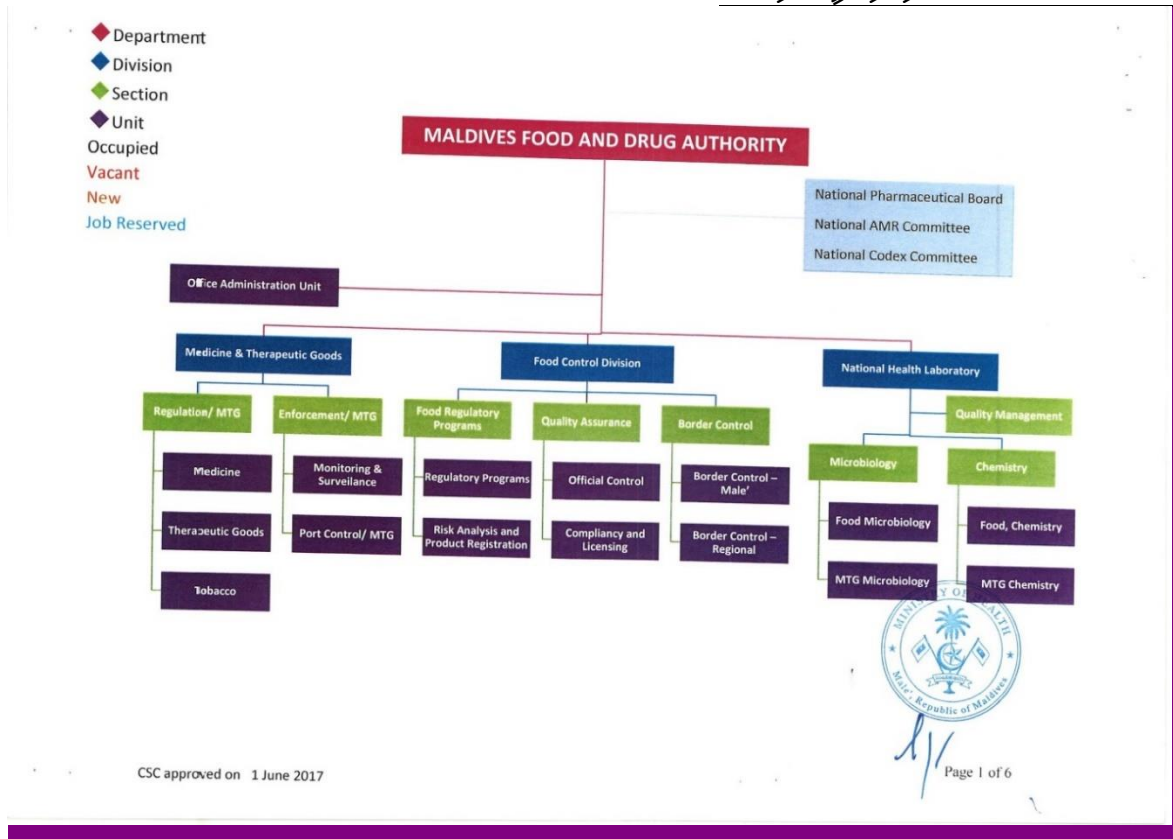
Department
Division
Section
Unit
Occupied
Vacant
New
Job Reserved

MALDIVES FOOD AND DRUG AUTHORITY

National Pharmaceutical Board
National AMR Committee
National Codex Committee

Office Administration Unit

Medicine & Therapeutic Goods

Regulation/ MTG
Medicine
Therapeutic Goods
Tobacco

Enforcement/ MTG
Monitoring & Surveilance
Port Control/ MTG

Food Control Division

Food Regulatory Programs
Regulatory Programs
Risk Analysis and Product Registration

Quality Assurance
Official Control
Compliancy and Licensing

Border Control
Border Control – Male'
Border Control – Regional

National Health Laboratory

Quality Management

Microbiology
Food Microbiology
MTG Microbiology

Chemistry
Food, Chemistry
MTG Chemistry

MINISTRY OF HEALTH
Male', Republic of Maldives

CSC approved on 1 June 2017

Page 1 of 6